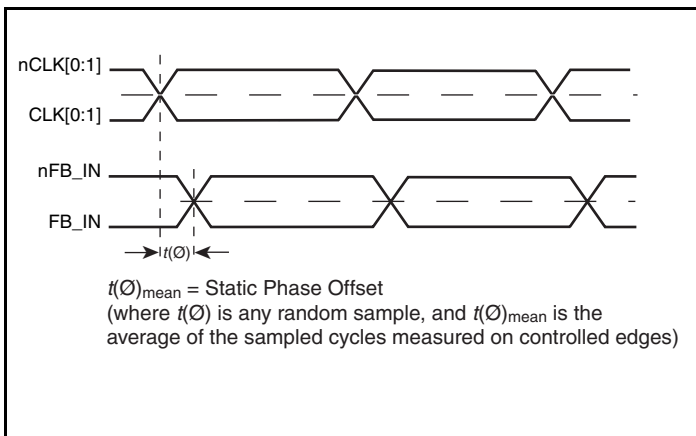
nCLK[0:1]

CLK[0:1]

nFB_IN

FB_IN

$t(Ø)$

$t(Ø)_{mean}$ = Static Phase Offset
(where $t(Ø)$ is any random sample, and $t(Ø)_{mean}$ is the average of the sampled cycles measured on controlled edges)